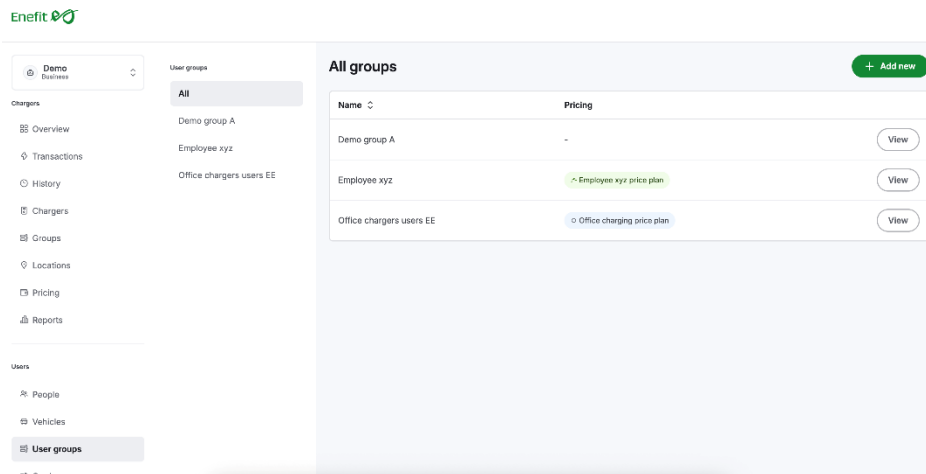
Enefit

Demo
Business

Chargers

Overview

Transactions

History

Chargers

Groups

Locations

Pricing

Reports

Users

People

Vehicles

User groups

User groups

All

Demo group A

Employee xyz

Office chargers users EE

All groups

+ Add new

| Name | Pricing | |
|---|---|---|
| Demo group A | - | View |
| Employee xyz | Employee xyz price plan | View |
| Office chargers users EE | Office charging price plan | View |